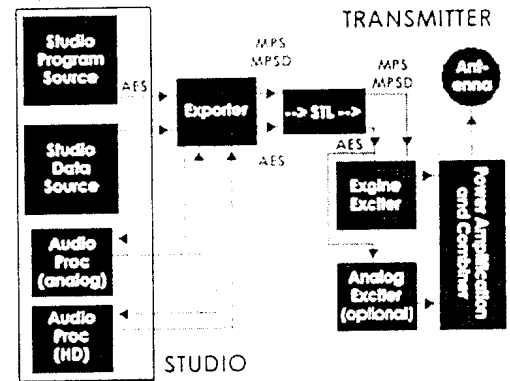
TRANSMITTER

Studio Program Source

AES

MPS MPSD

Exporter

--> STL -->

MPS MPSD

Ant-enna

Studio Data Source

AES

AES

Exgine Exciter

Power Amplification and Combiner

Audio Proc (analog)

Analog Exciter (optional)

Audio Proc (HD)

STUDIO